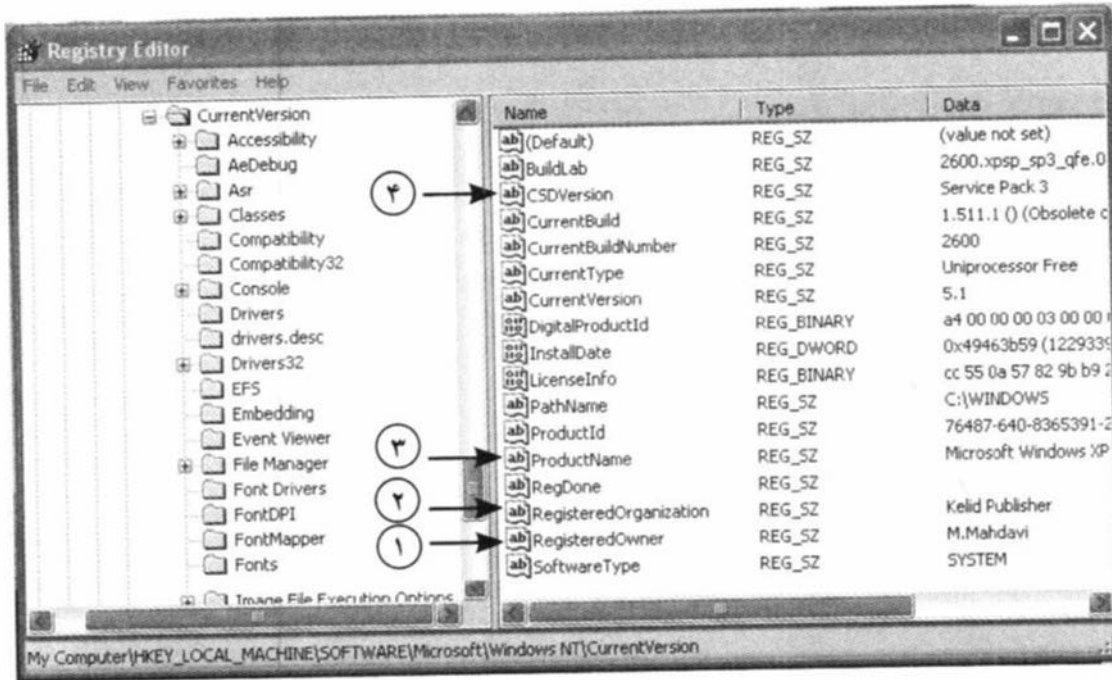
Registry Editor

File Edit View Favorites Help

CurrentVersion
Accessibility
AeDebug
Asr
Classes
Compatibility
Compatibility32
Console
Drivers
drivers.desc
Drivers32
EFS
Embedding
Event Viewer
File Manager
Font Drivers
FontDPI
FontMapper
Fonts
Image File Execution Options

| Name | Type | Data |
|---|---|---|
| (Default) | REG_SZ | (value not set) |
| BuildLab | REG_SZ | 2600.xpsp_sp3_qfe.0 |
| CSDVersion | REG_SZ | Service Pack 3 |
| CurrentBuild | REG_SZ | 1.511.1 () (Obsolete c |
| CurrentBuildNumber | REG_SZ | 2600 |
| CurrentType | REG_SZ | Uniprocessor Free |
| CurrentVersion | REG_SZ | 5.1 |
| DigitalProductId | REG_BINARY | a4 00 00 00 03 00 00 |
| InstallDate | REG_DWORD | 0x49463b59 (1229339 |
| LicenseInfo | REG_BINARY | cc 55 0a 57 82 9b b9 2 |
| PathName | REG_SZ | C:\WINDOWS |
| ProductId | REG_SZ | 76487-640-8365391-2 |
| ProductName | REG_SZ | Microsoft Windows XP |
| RegDone | REG_SZ | |
| RegisteredOrganization | REG_SZ | Kelid Publisher |
| RegisteredOwner | REG_SZ | M.Mahdavi |
| SoftwareType | REG_SZ | SYSTEM |

۴
۳
۲
۱

My Computer\HKEY_LOCAL_MACHINE\SOFTWARE\Microsoft\Windows NT\CurrentVersion